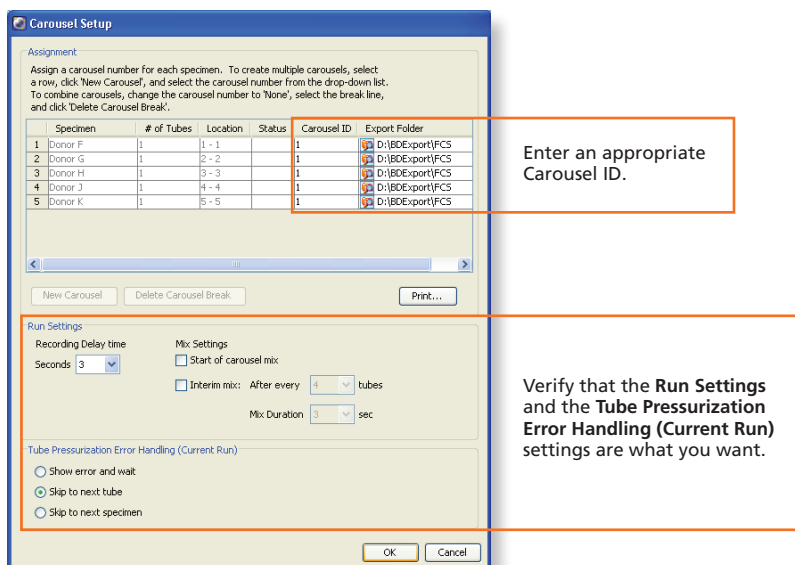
Carousel Setup

Assignment

Assign a carousel number for each specimen. To create multiple carousels, select a row, click 'New Carousel', and select the carousel number from the drop-down list. To combine carousels, change the carousel number to 'None', select the break line, and click 'Delete Carousel Break'.

| | Specimen | # of Tubes | Location | Status | Carousel ID | Export Folder |
|---|---|---|---|---|---|---|
| 1 | Donor F | 1 | 1 - 1 | | 1 | D:\BDExport\FCS |
| 2 | Donor G | 1 | 2 - 2 | | 1 | D:\BDExport\FCS |
| 3 | Donor H | 1 | 3 - 3 | | 1 | D:\BDExport\FCS |
| 4 | Donor J | 1 | 4 - 4 | | 1 | D:\BDExport\FCS |
| 5 | Donor K | 1 | 5 - 5 | | 1 | D:\BDExport\FCS |

New Carousel
Delete Carousel Break
Print...

Run Settings

Recording Delay time
Seconds 3

Mix Settings
Start of carousel mix
Interim mix: After every 4 tubes
Mix Duration 3 sec

Tube Pressurization Error Handling (Current Run)
Show error and wait
Skip to next tube
Skip to next specimen

OK
Cancel

Enter an appropriate Carousel ID.

Verify that the **Run Settings** and the **Tube Pressurization Error Handling (Current Run)** settings are what you want.